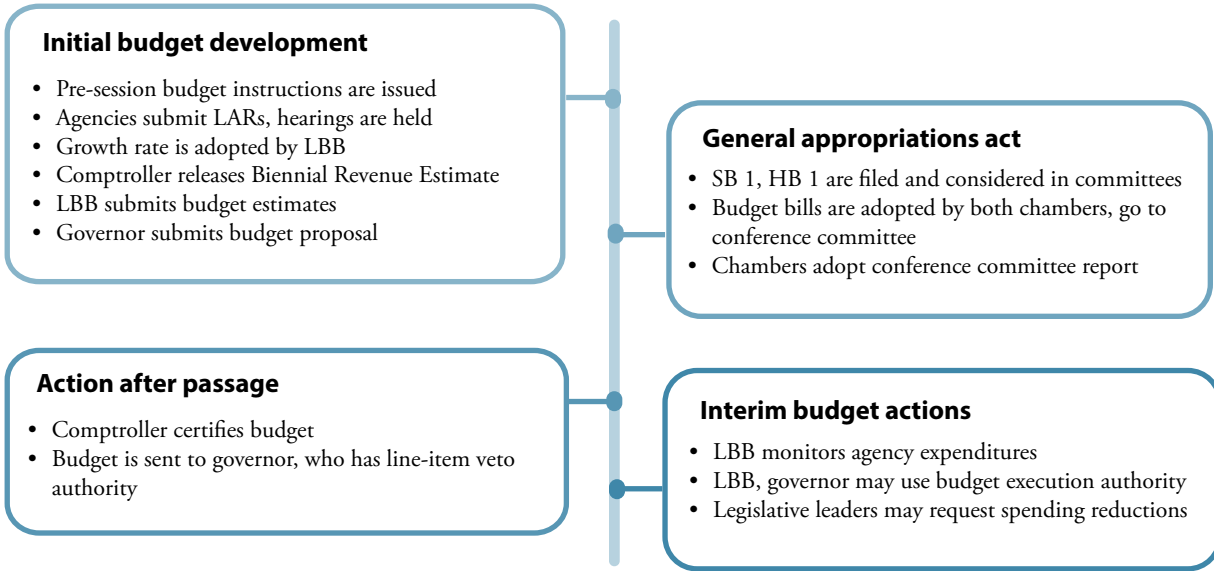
Initial budget development

- Pre-session budget instructions are issued
- Agencies submit LARs, hearings are held
- Growth rate is adopted by LBB
- Comptroller releases Biennial Revenue Estimate
- LBB submits budget estimates
- Governor submits budget proposal

General appropriations act

- SB 1, HB 1 are filed and considered in committees
- Budget bills are adopted by both chambers, go to conference committee
- Chambers adopt conference committee report

Action after passage

- Comptroller certifies budget
- Budget is sent to governor, who has line-item veto authority

Interim budget actions

- LBB monitors agency expenditures
- LBB, governor may use budget execution authority
- Legislative leaders may request spending reductions